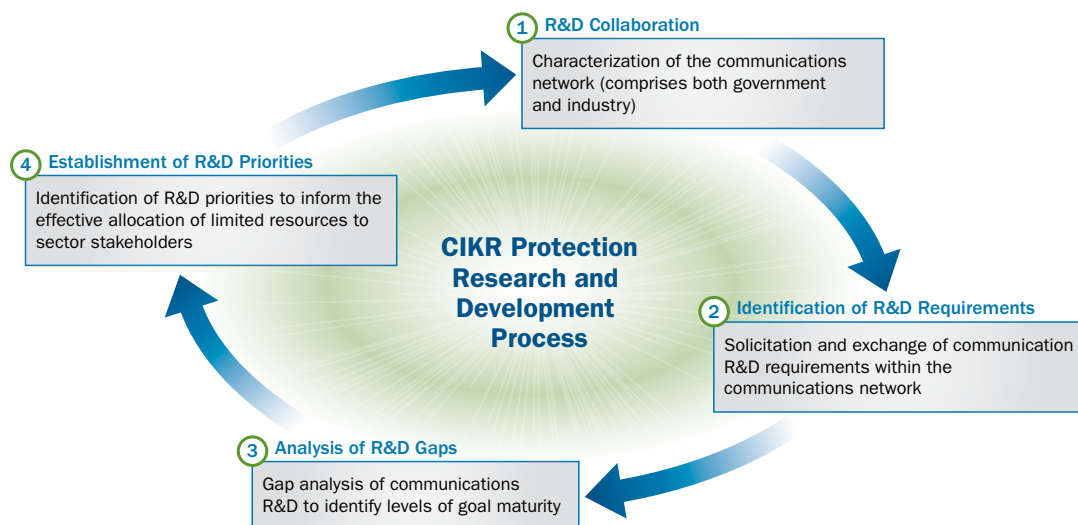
1 R&D Collaboration

Characterization of the communications network (comprises both government and industry)

4 Establishment of R&D Priorities

Identification of R&D priorities to inform the effective allocation of limited resources to sector stakeholders

CIKR Protection Research and Development Process

2 Identification of R&D Requirements

Solicitation and exchange of communication R&D requirements within the communications network

3 Analysis of R&D Gaps

Gap analysis of communications R&D to identify levels of goal maturity